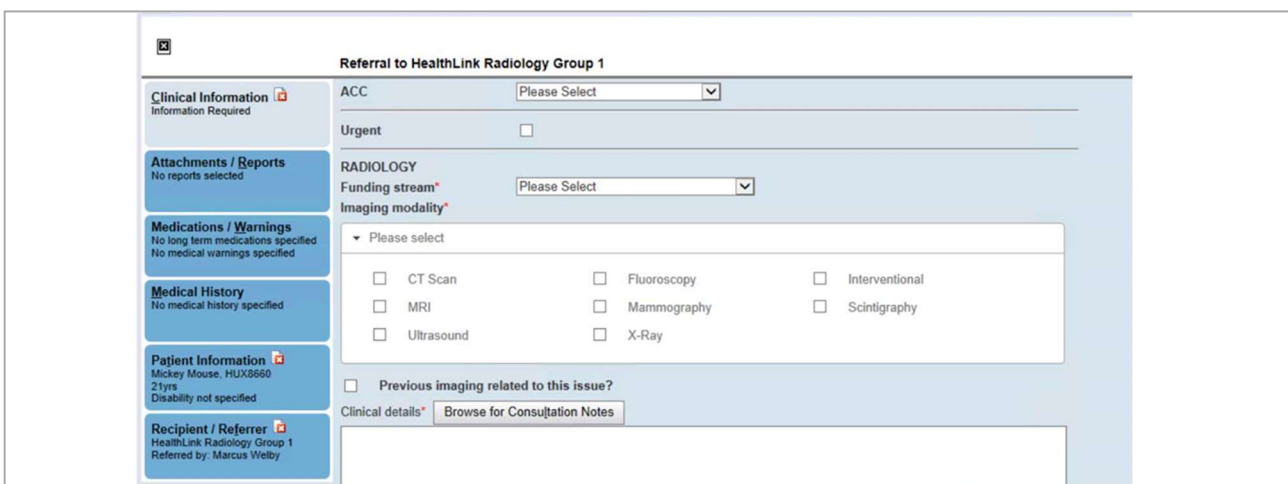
Referral to HealthLink Radiology Group 1

Clinical Information
Information Required

Attachments / Reports
No reports selected

Medications / Warnings
No long term medications specified
No medical warnings specified

Medical History
No medical history specified

Patient Information
Mickey Mouse, HUX8660
21yrs
Disability not specified

Recipient / Referrer
HealthLink Radiology Group 1
Referred by: Marcus Welby

ACC Please Select

Urgent

RADIOLOGY
Funding stream* Please Select
Imaging modality*

Please select

| | | |
|---|---|---|
| CT Scan | Fluoroscopy | Interventional |
| MRI | Mammography | Scintigraphy |
| Ultrasound | X-Ray | |

Previous imaging related to this issue?

Clinical details* Browse for Consultation Notes